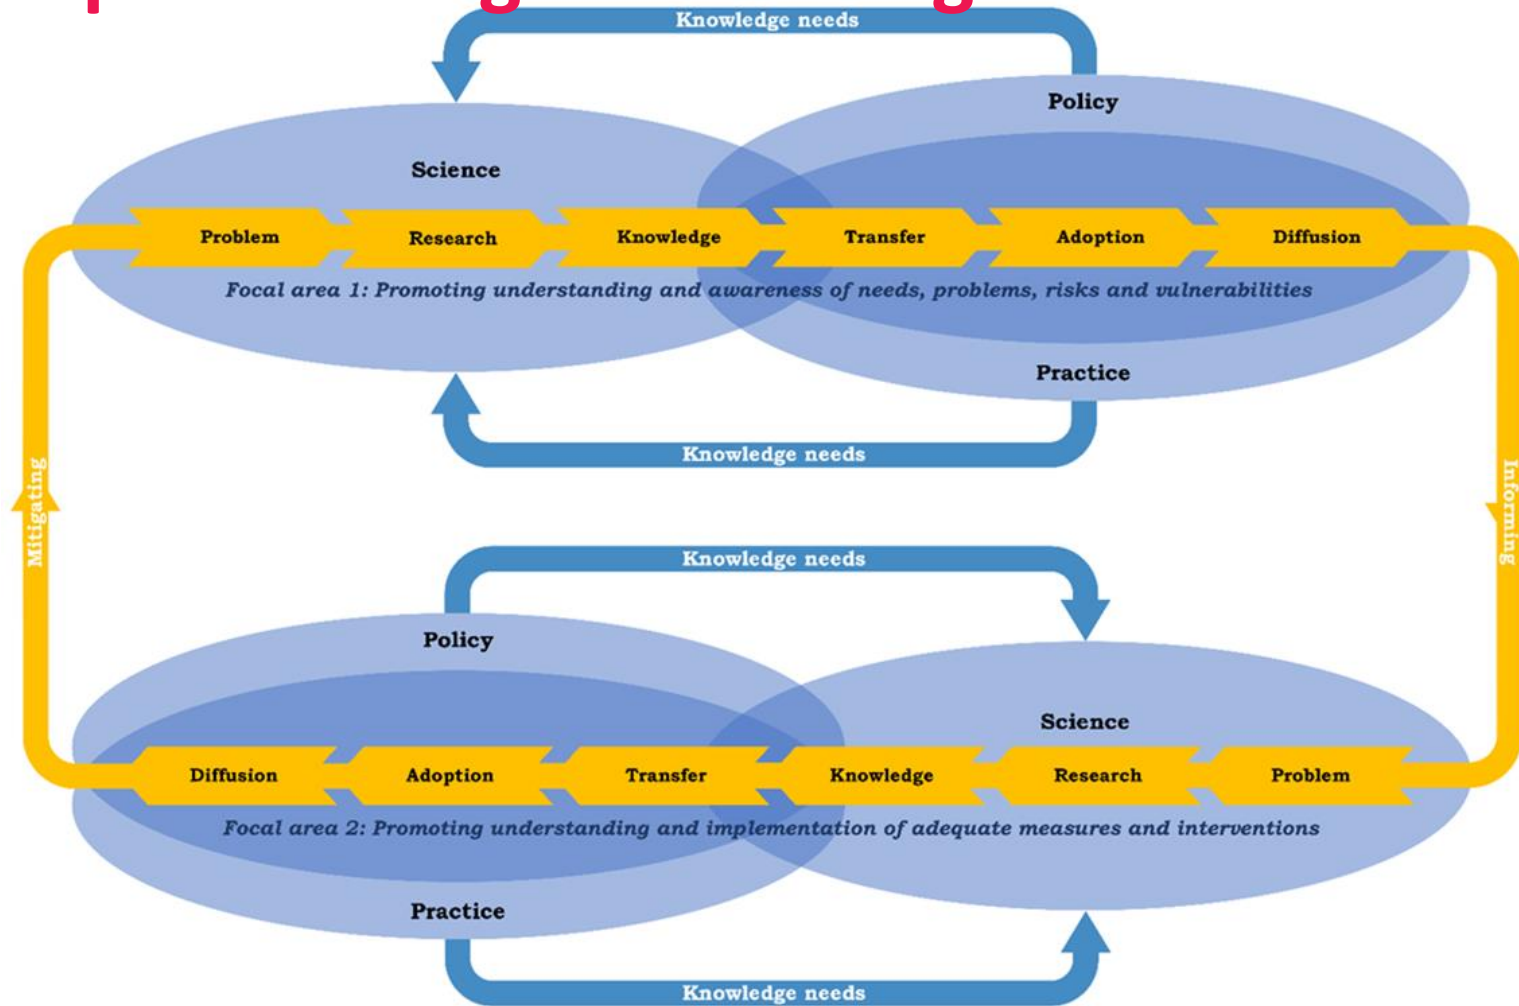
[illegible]

Knowledge needs

Policy

Science

Problem Research Knowledge Transfer Adoption Diffusion

Focal area 1: Promoting understanding and awareness of needs, problems, risks and vulnerabilities

Practice

Knowledge needs

Mitigating

Informing

Knowledge needs

Policy

Science

Diffusion Adoption Transfer Knowledge Research Problem

Focal area 2: Promoting understanding and implementation of adequate measures and interventions

Practice

Knowledge needs